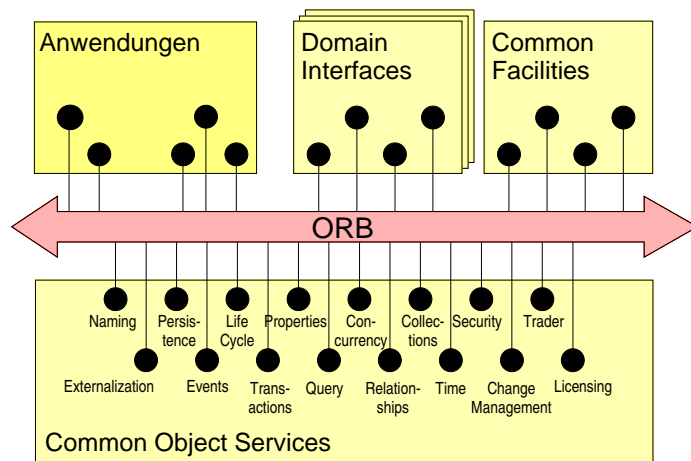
Anwendungen

Domain Interfaces

Common Facilities

ORB

Naming

Persistence

Life Cycle

Properties

Concurrency

Collections

Security

Trader

Externalization

Events

Transactions

Query

Relationships

Time

Change Management

Licensing

Common Object Services